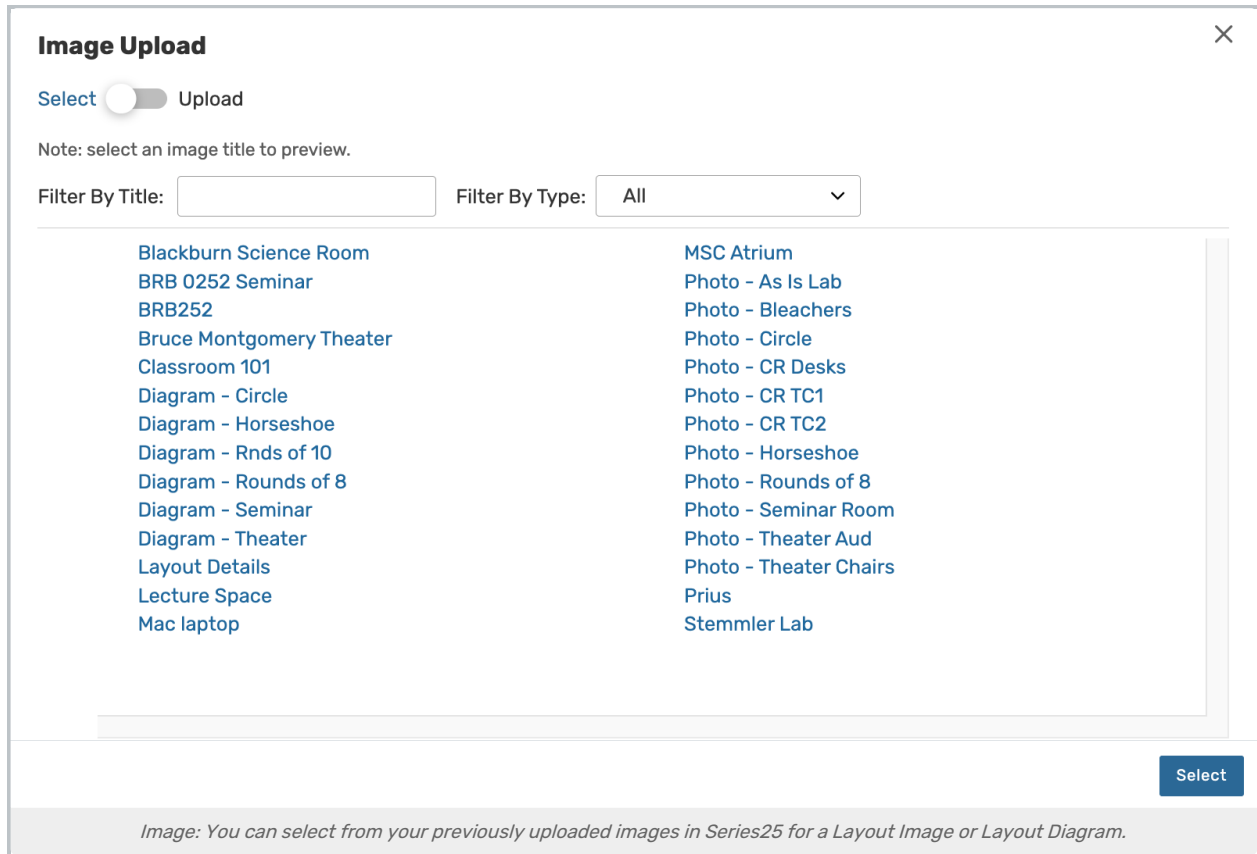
Image Upload

×

Select Upload

Note: select an image title to preview.

Filter By Title:

Filter By Type: All

Blackburn Science Room
BRB 0252 Seminar
BRB252
Bruce Montgomery Theater
Classroom 101
Diagram - Circle
Diagram - Horseshoe
Diagram - Rnds of 10
Diagram - Rounds of 8
Diagram - Seminar
Diagram - Theater
Layout Details
Lecture Space
Mac laptop

MSC Atrium
Photo - As Is Lab
Photo - Bleachers
Photo - Circle
Photo - CR Desks
Photo - CR TC1
Photo - CR TC2
Photo - Horseshoe
Photo - Rounds of 8
Photo - Seminar Room
Photo - Theater Aud
Photo - Theater Chairs
Prius
Stemmler Lab

Select

Image: You can select from your previously uploaded images in Series25 for a Layout Image or Layout Diagram.